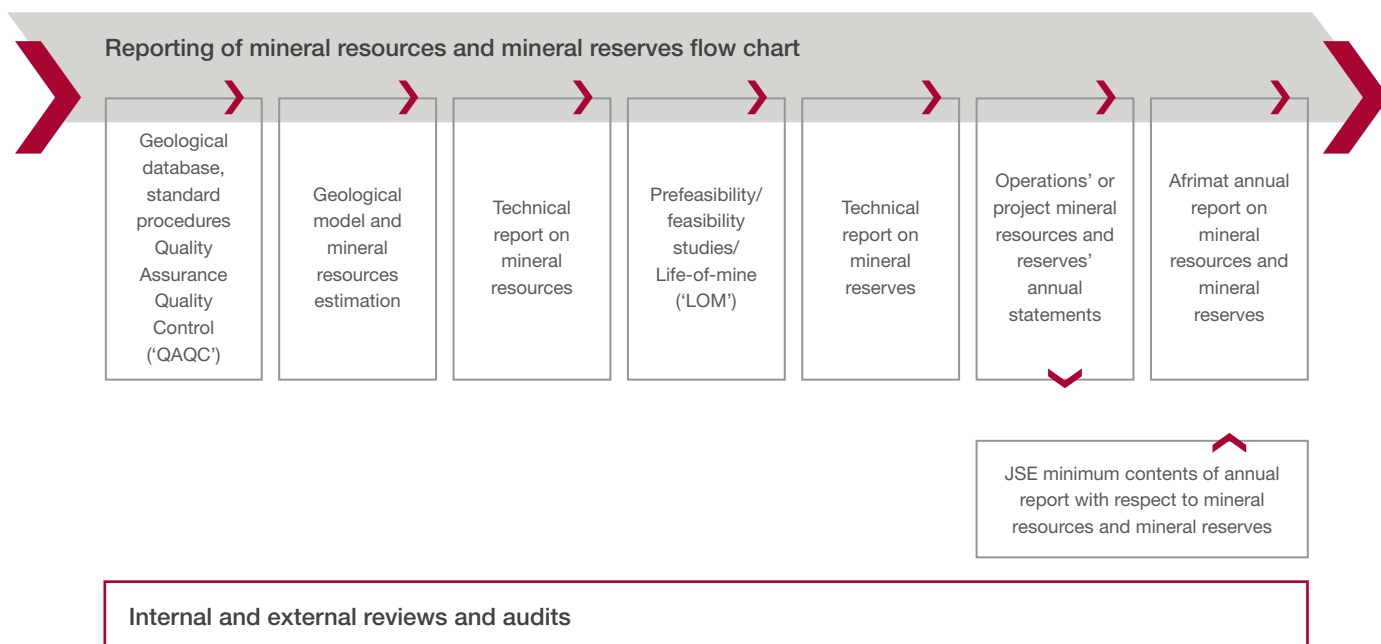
Reporting of mineral resources and mineral reserves flow chart

Geological database, standard procedures Quality Assurance Quality Control ('QAQC')

Geological model and mineral resources estimation

Technical report on mineral resources

Prefeasibility/ feasibility studies/ Life-of-mine ('LOM')

Technical report on mineral reserves

Operations' or project mineral resources and reserves' annual statements

Afrimat annual report on mineral resources and mineral reserves

JSE minimum contents of annual report with respect to mineral resources and mineral reserves

Internal and external reviews and audits